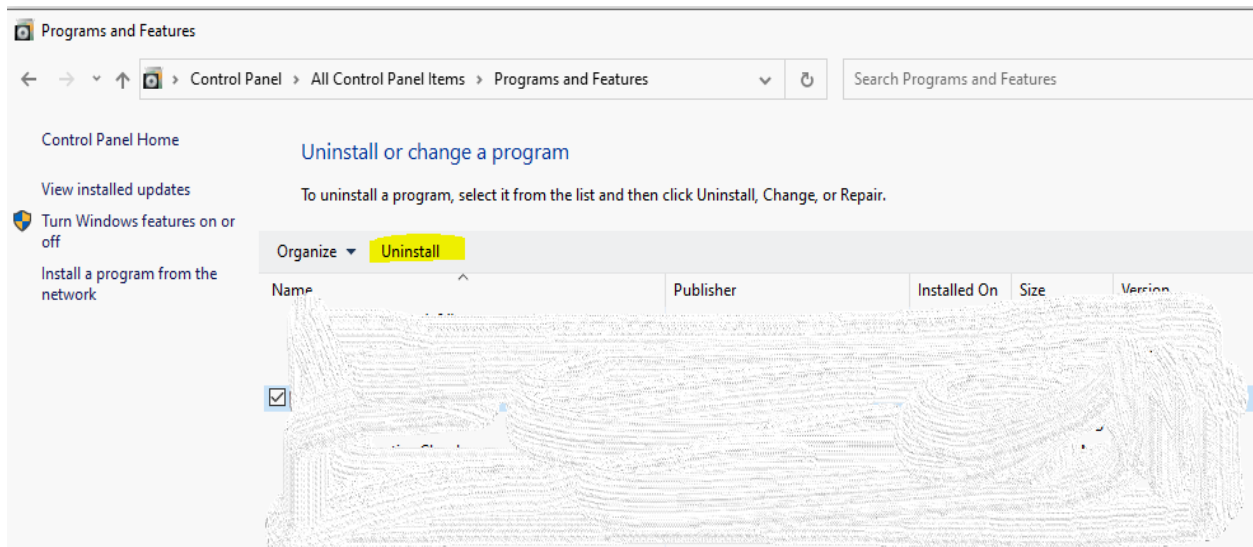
Programs and Features

Control Panel > All Control Panel Items > Programs and Features

Search Programs and Features

Control Panel Home

View installed updates

Turn Windows features on or off

Install a program from the network

Uninstall or change a program

To uninstall a program, select it from the list and then click Uninstall, Change, or Repair.

Organize ▾ Uninstall

| Name | Publisher | Installed On | Size | Version |
|---|---|---|---|---|
| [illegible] | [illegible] | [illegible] | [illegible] | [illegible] |